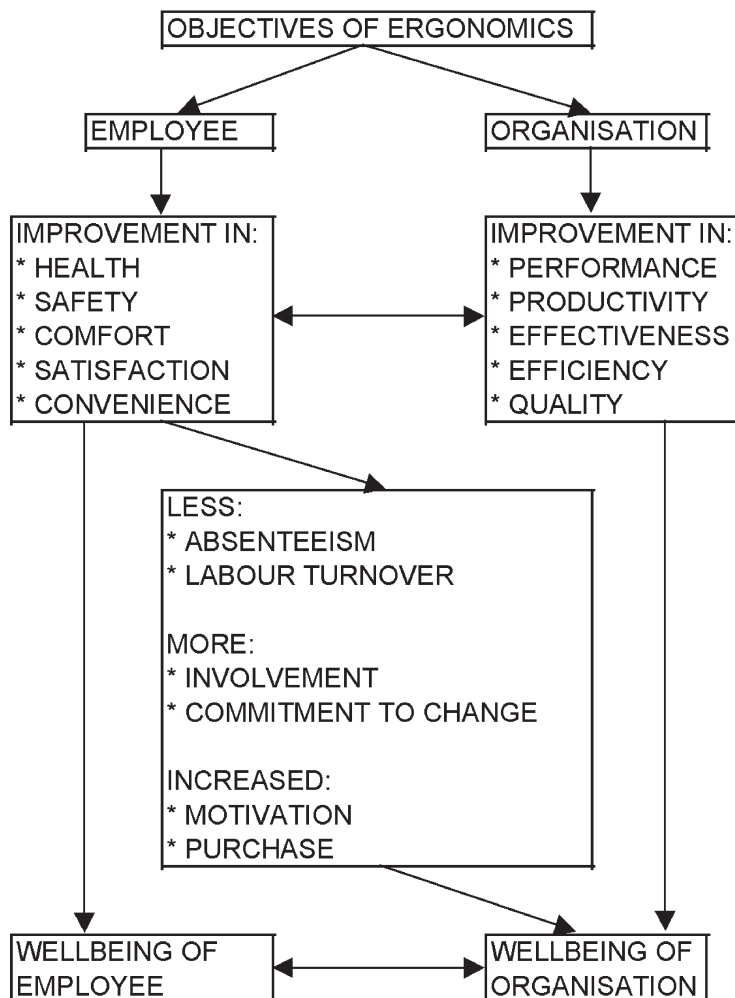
OBJECTIVES OF ERGONOMICS

EMPLOYEE

ORGANISATION

IMPROVEMENT IN:
* HEALTH
* SAFETY
* COMFORT
* SATISFACTION
* CONVENIENCE

IMPROVEMENT IN:
* PERFORMANCE
* PRODUCTIVITY
* EFFECTIVENESS
* EFFICIENCY
* QUALITY

LESS:
* ABSENTEEISM
* LABOUR TURNOVER

MORE:
* INVOLVEMENT
* COMMITMENT TO CHANGE

INCREASED:
* MOTIVATION
* PURCHASE

WELLBEING OF EMPLOYEE

WELLBEING OF ORGANISATION